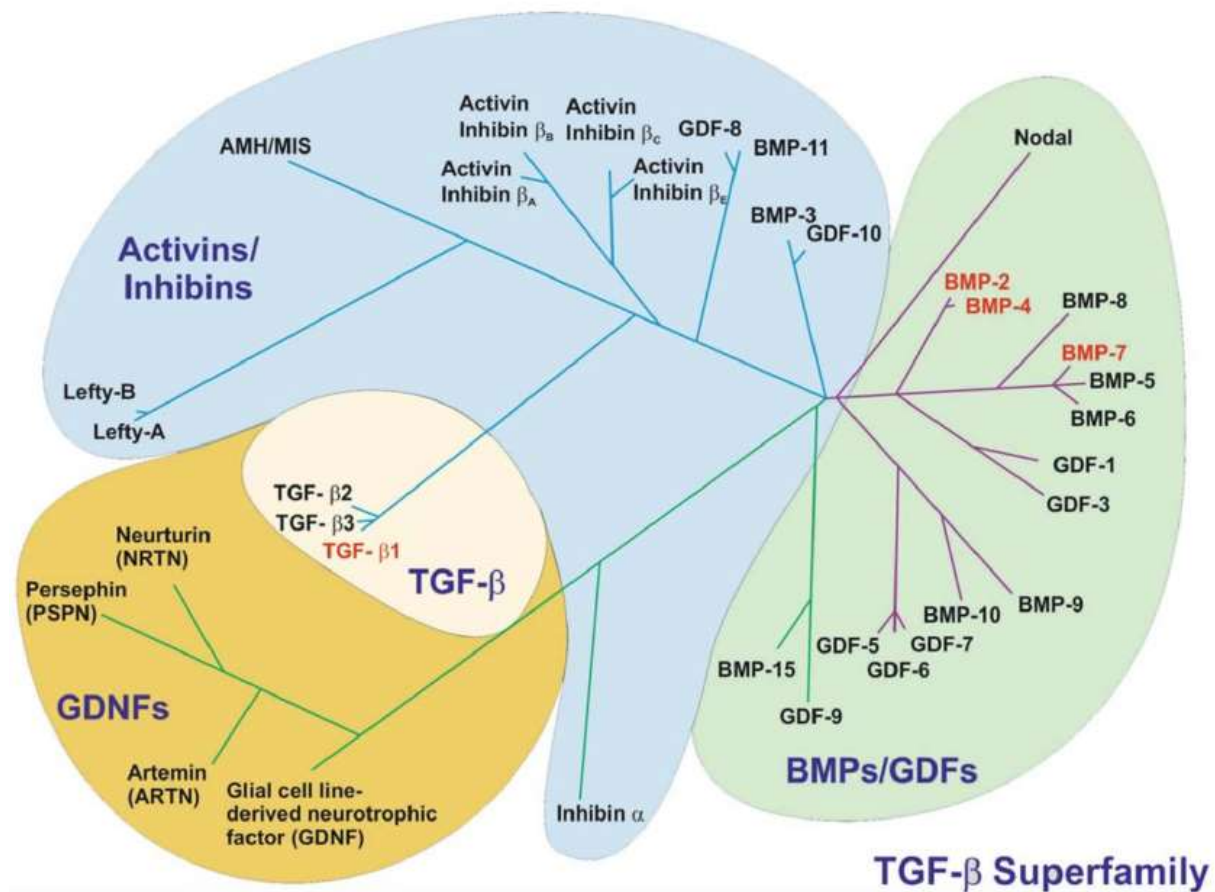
AMH/MIS

Activin Inhibin $\beta_B$

Activin Inhibin $\beta_C$

Activin Inhibin $\beta_A$

Activin Inhibin $\beta_E$

GDF-8

BMP-11

BMP-3

GDF-10

Nodal

Activins/ Inhibins

BMP-2

BMP-4

BMP-8

BMP-7

BMP-5

BMP-6

Lefty-B

Lefty-A

GDF-1

GDF-3

TGF- $\beta$2

TGF- $\beta$3

TGF- $\beta$1

TGF-$\beta$

Neurturin (NRTN)

Persephin (PSPN)

BMP-9

BMP-10

GDF-5

GDF-7

GDF-6

BMP-15

GDF-9

GDNFs

Artemin (ARTN)

Glial cell line-derived neurotrophic factor (GDNF)

Inhibin $\alpha$

BMPs/GDFs

TGF-$\beta$ Superfamily